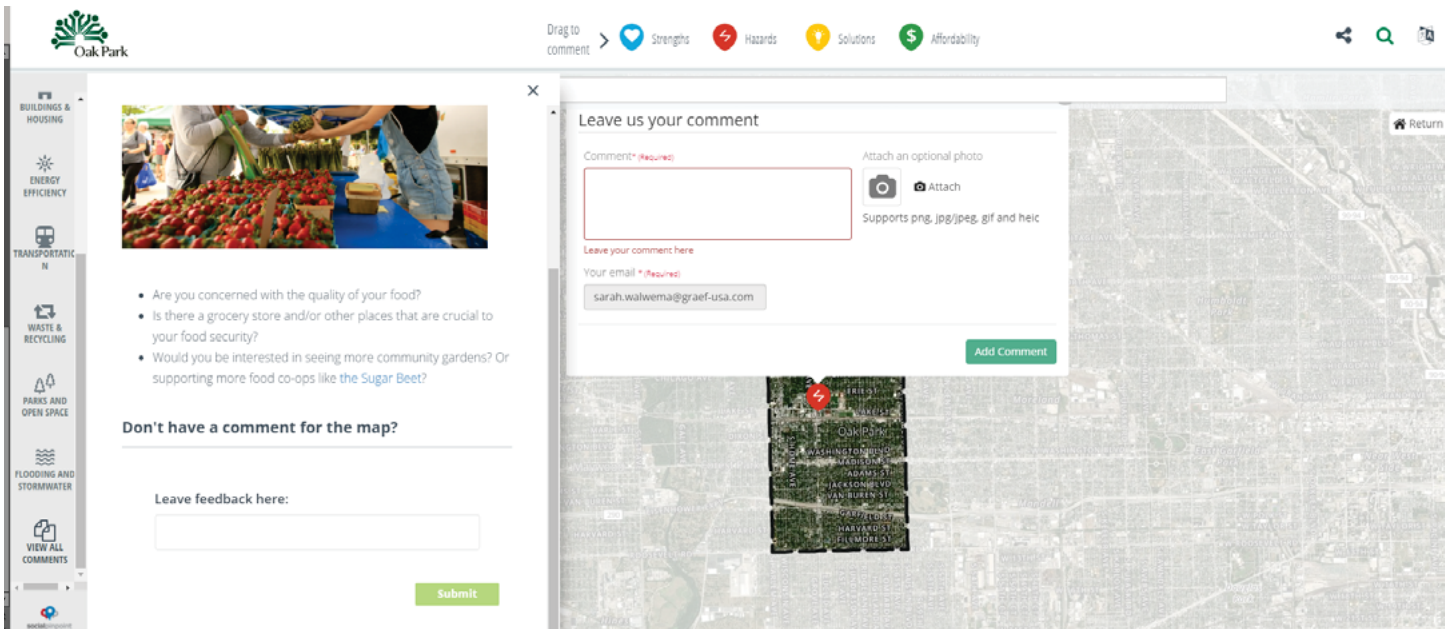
Oak Park

Drag to comment > Strengths Hazards Solutions Affordability

BUILDINGS & HOUSING

ENERGY EFFICIENCY

TRANSPORTATIO N

WASTE & RECYCLING

PARKS AND OPEN SPACE

FLOODING AND STORMWATER

VIEW ALL COMMENTS

×

- Are you concerned with the quality of your food?
- Is there a grocery store and/or other places that are crucial to your food security?
- Would you be interested in seeing more community gardens? Or supporting more food co-ops like the Sugar Beet?

Don't have a comment for the map?

Leave feedback here:

Submit

Leave us your comment

Comment* (Required)

Leave your comment here

Your email * (Required)

sarah.walwema@graef-usa.com

Attach an optional photo

Attach

Supports png, jpg/jpeg, gif and heic

Add Comment

Return

ERIE ST

Oak Park

WASHINGTON BLVD

MADISON ST

ADAMS ST

JACKSON BLVD

VAN BUREN ST

HARVARD ST

FILLMORE ST